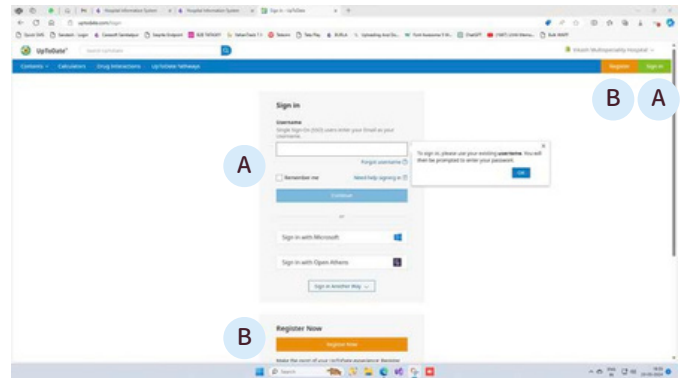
Hospital Information System
Hospital Information System
Sign In - UpToDate
uptodate.com/login
UpToDate®
Search UpToDate
Vikash Multispeciality Hospital
Register
Sign in
Contents
Calculators
Drug Interactions
UpToDate Pathways
B
A
Sign in
Username
Single Sign-On (SSO) users enter your Email as your Username.
A
Forgot username
Remember me
Need help signing in
Continue
or
Sign in with Microsoft
Sign in with Open Athens
Sign In Another Way
To sign in, please use your existing username. You will then be prompted to enter your password.
OK
B
Register Now
Register Now
Make the most of your UpToDate experience: Register
Search